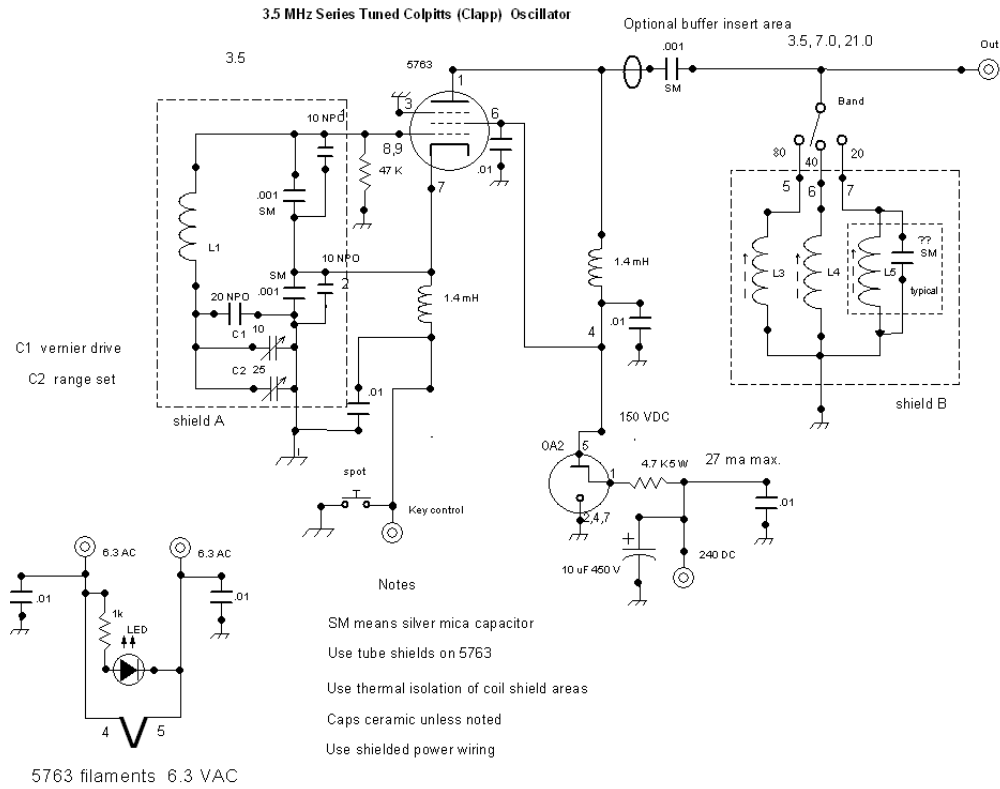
3.5 MHz Series Tuned Colpitts (Clapp) Oscillator

Optional buffer insert area

3.5, 7.0, 21.0

Out

3.5

5763

1

.001
SM

3

10 NPO

6

Band

8,9

80
40
20

47 K

.01

7

5
6
7

.001
SM

L1

1.4 mH

L3
L4
L5

??
SM

typical

SM

10 NPO

.001

2

1.4 mH

20 NPO

C1
10

.01

4

C1 vernier drive

C2 range set

C2
25

shield B

.01

150 VDC

shield A

OA2

5

4.7 K5 W

27 ma max.

1

spot

.01

Key control

2,4,7

240 DC

10 uF 450 V

6.3 AC

6.3 AC

.01

.01

1k

LED

Notes

SM means silver mica capacitor

Use tube shields on 5763

Use thermal isolation of coil shield areas

Caps ceramic unless noted

Use shielded power wiring

4
5

5763 filaments 6.3 VAC